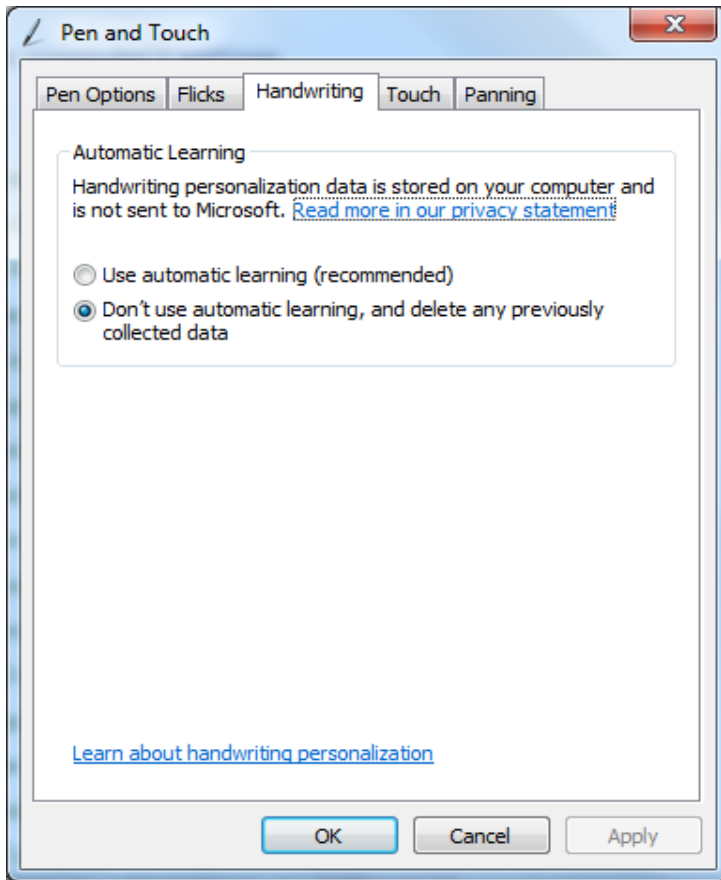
Pen and Touch

Pen Options | Flicks | Handwriting | Touch | Panning

Automatic Learning

Handwriting personalization data is stored on your computer and is not sent to Microsoft. Read more in our privacy statement

Use automatic learning (recommended)

Don't use automatic learning, and delete any previously collected data

Learn about handwriting personalization

OK Cancel Apply